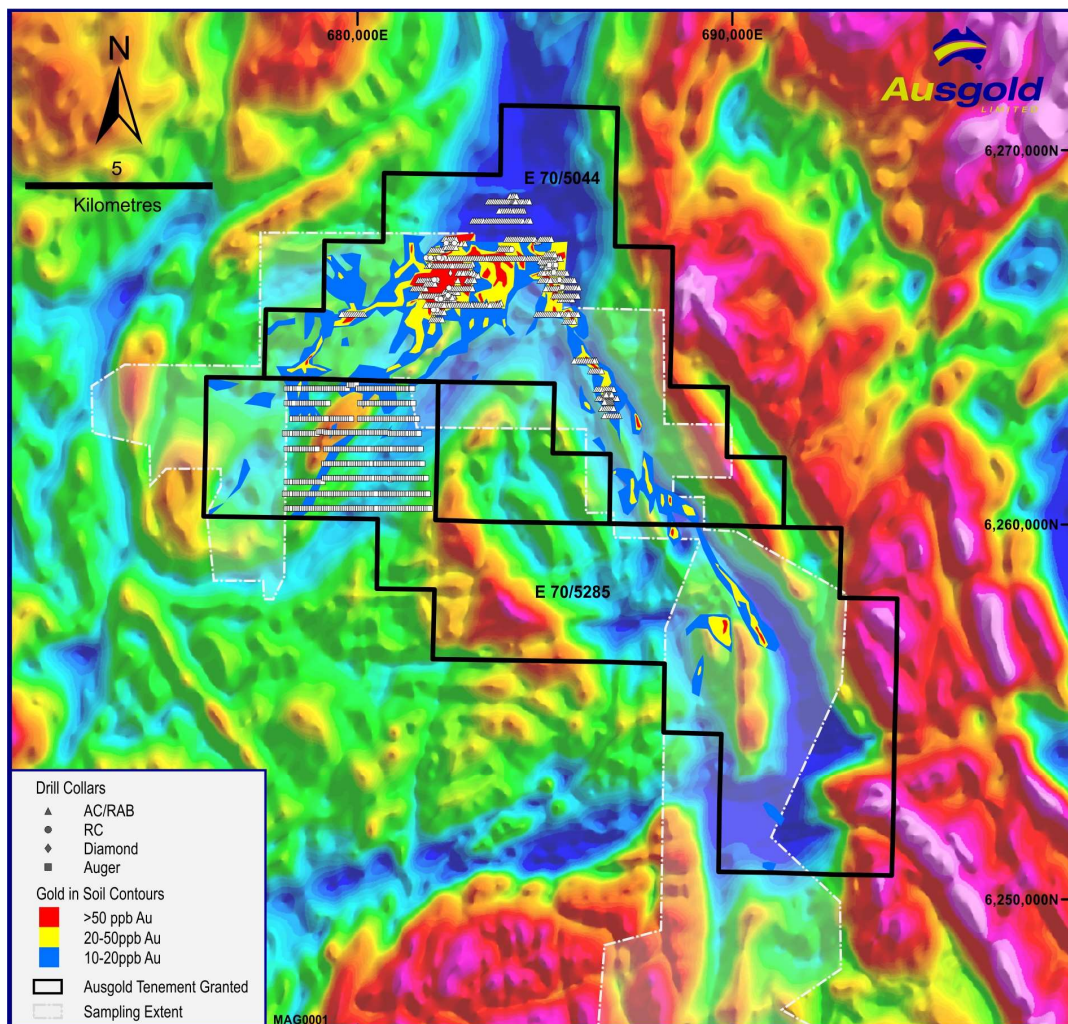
680,000E
690,000E
N
5
Kilometres
Ausgold
LIMITED
6,270,000N
E 70/5044
6,260,000N
E 70/5285
6,250,000N
Drill Collars
AC/RAB
RC
Diamond
Auger
Gold in Soil Contours
>50 ppb Au
20-50ppb Au
10-20ppb Au
Ausgold Tenement Granted
Sampling Extent
MAG0001